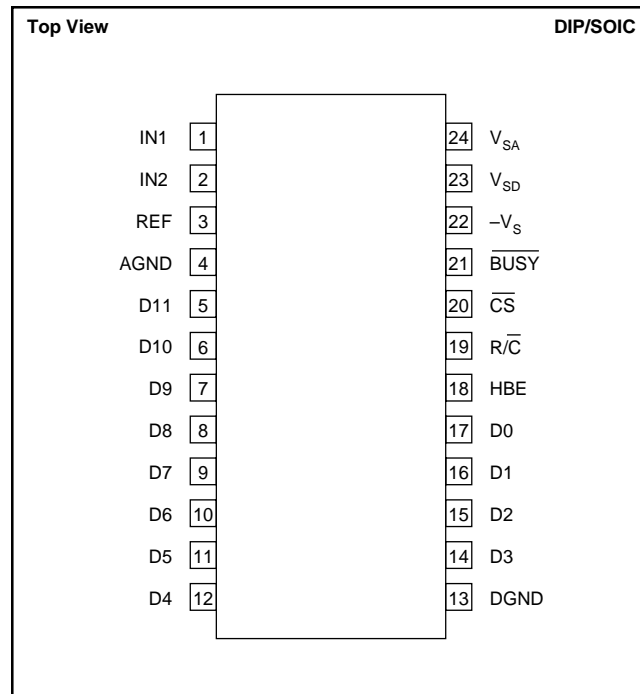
Top View

DIP/SOIC

IN1 1
IN2 2
REF 3
AGND 4
D11 5
D10 6
D9 7
D8 8
D7 9
D6 10
D5 11
D4 12

24 $V_{SA}$
23 $V_{SD}$
22 $-V_S$
21 $\overline{BUSY}$
20 $\overline{CS}$
19 $R/\overline{C}$
18 HBE
17 D0
16 D1
15 D2
14 D3
13 DGND